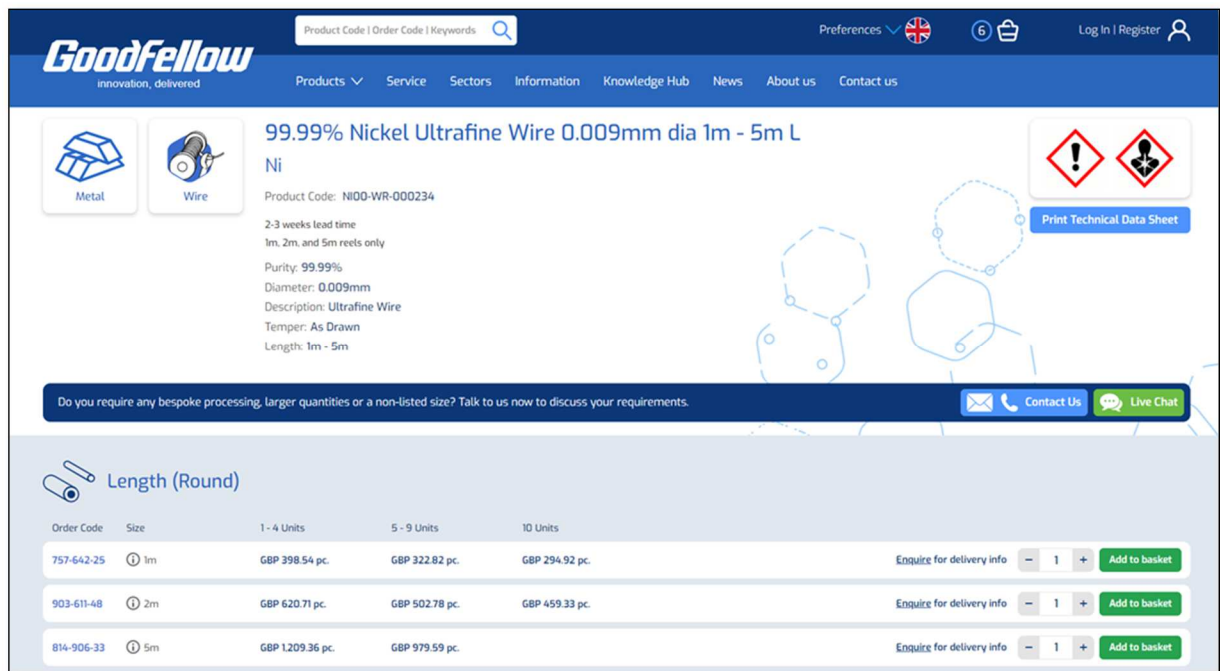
Product Code | Order Code | Keywords

Preferences

6

Log In | Register

GoodFellow
innovation, delivered

Products Service Sectors Information Knowledge Hub News About us Contact us

Metal

Wire

99.99% Nickel Ultrafine Wire 0.009mm dia 1m - 5m L

Ni

Product Code: NI00-WR-000234

2-3 weeks lead time
1m, 2m, and 5m reels only

Purity: 99.99%
Diameter: 0.009mm
Description: Ultrafine Wire
Temper: As Drawn
Length: 1m - 5m

Print Technical Data Sheet

Do you require any bespoke processing, larger quantities or a non-listed size? Talk to us now to discuss your requirements.

Contact Us

Live Chat

Length (Round)

| Order Code | Size | 1 - 4 Units | 5 - 9 Units | 10 Units | | | |
|---|---|---|---|---|---|---|---|
| 757-642-25 | 1m | GBP 398.54 pc. | GBP 322.82 pc. | GBP 294.92 pc. | Enquire for delivery info | − 1 + | Add to basket |
| 903-611-48 | 2m | GBP 620.71 pc. | GBP 502.78 pc. | GBP 459.33 pc. | Enquire for delivery info | − 1 + | Add to basket |
| 814-906-33 | 5m | GBP 1,209.36 pc. | GBP 979.59 pc. | | Enquire for delivery info | − 1 + | Add to basket |